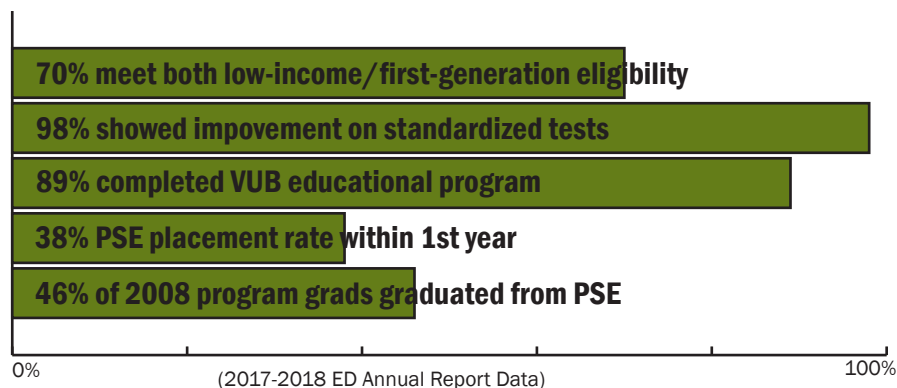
70% meet both low-income/first-generation eligibility

98% showed impovement on standardized tests

89% completed VUB educational program

38% PSE placement rate within 1st year

46% of 2008 program grads graduated from PSE

0%

100%

(2017-2018 ED Annual Report Data)